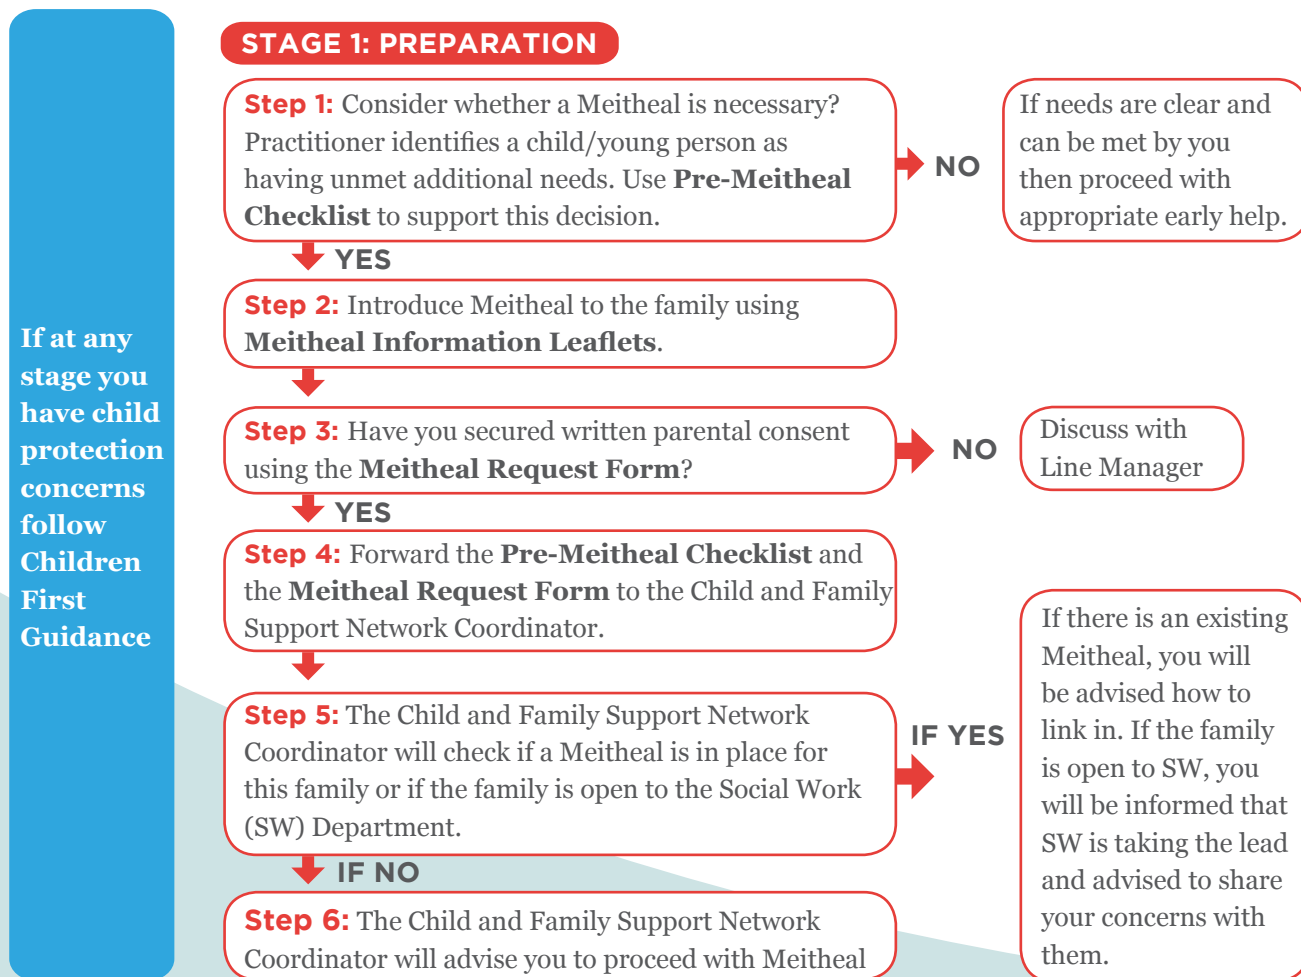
If at any stage you have child protection concerns follow Children First Guidance

STAGE 1: PREPARATION

Step 1: Consider whether a Meitheal is necessary? Practitioner identifies a child/young person as having unmet additional needs. Use Pre-Meitheal Checklist to support this decision.

NO

If needs are clear and can be met by you then proceed with appropriate early help.

YES

Step 2: Introduce Meitheal to the family using Meitheal Information Leaflets.

Step 3: Have you secured written parental consent using the Meitheal Request Form?

NO

Discuss with Line Manager

YES

Step 4: Forward the Pre-Meitheal Checklist and the Meitheal Request Form to the Child and Family Support Network Coordinator.

Step 5: The Child and Family Support Network Coordinator will check if a Meitheal is in place for this family or if the family is open to the Social Work (SW) Department.

IF YES

If there is an existing Meitheal, you will be advised how to link in. If the family is open to SW, you will be informed that SW is taking the lead and advised to share your concerns with them.

IF NO

Step 6: The Child and Family Support Network Coordinator will advise you to proceed with Meitheal